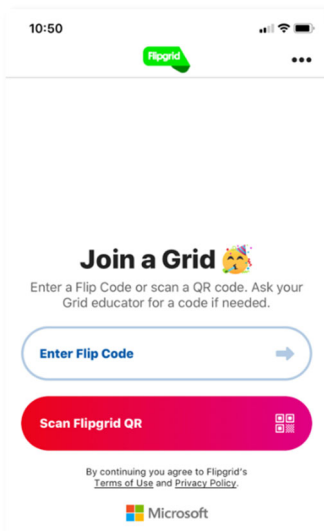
10:50

Flipgrid

•••

Join a Grid 🥳

Enter a Flip Code or scan a QR code. Ask your Grid educator for a code if needed.

Enter Flip Code

Scan Flipgrid QR

By continuing you agree to Flipgrid's Terms of Use and Privacy Policy.

Microsoft